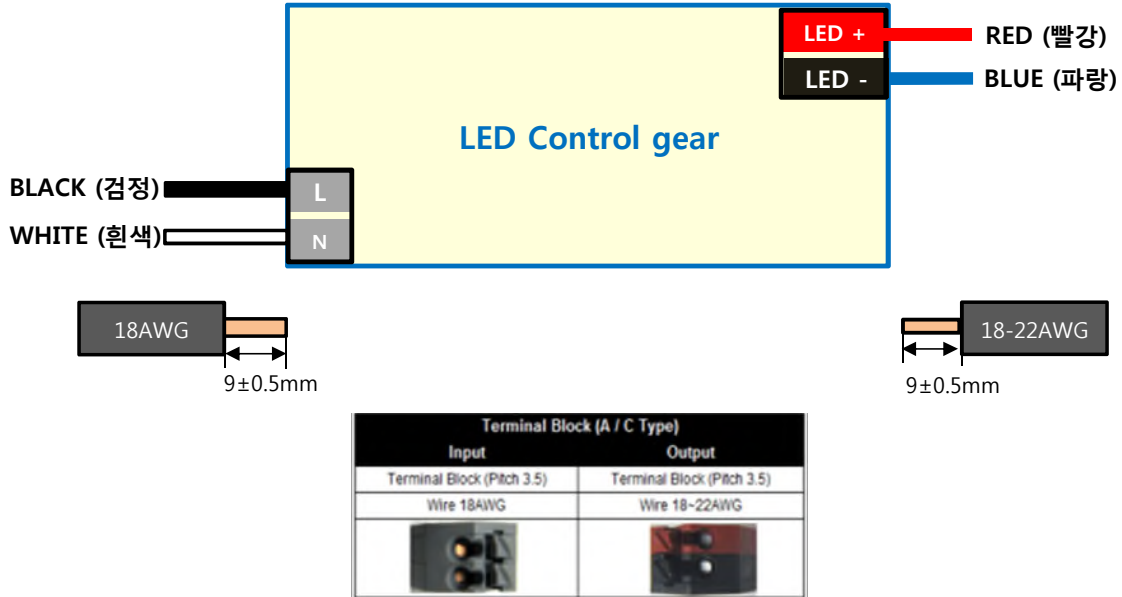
LED +
LED -
RED (빨강)
BLUE (파랑)

LED Control gear

BLACK (검정)
WHITE (흰색)
L
N

18AWG
9±0.5mm

18-22AWG
9±0.5mm

| Terminal Block (A / C Type) | |
|---|---|
| Input | Output |
| Terminal Block (Pitch 3.5) | Terminal Block (Pitch 3.5) |
| Wire 18AWG | Wire 18~22AWG |
| | |